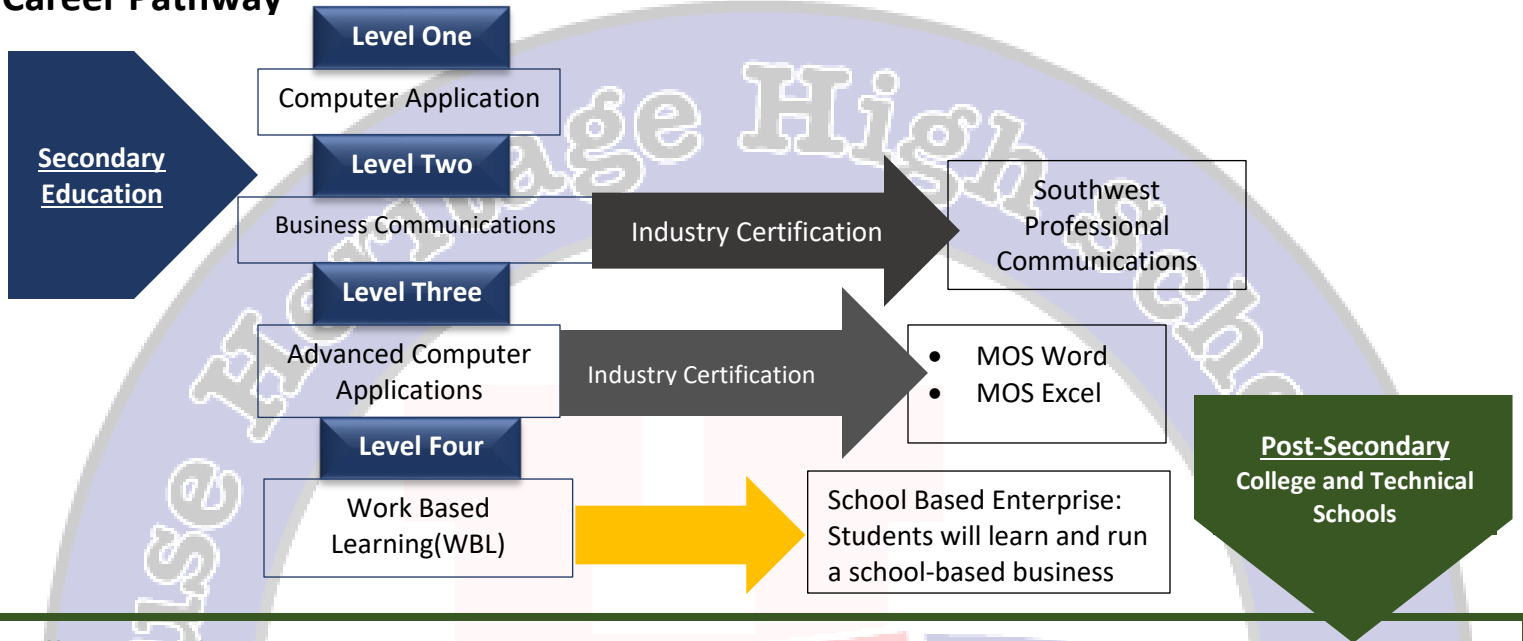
Career Pathway

Secondary Education

Level One

Computer Application

Level Two

Business Communications

Industry Certification

Southwest Professional Communications

Level Three

Advanced Computer Applications

Industry Certification

- MOS Word
- MOS Excel

Level Four

Work Based Learning(WBL)

School Based Enterprise: Students will learn and run a school-based business

Post-Secondary
College and Technical Schools